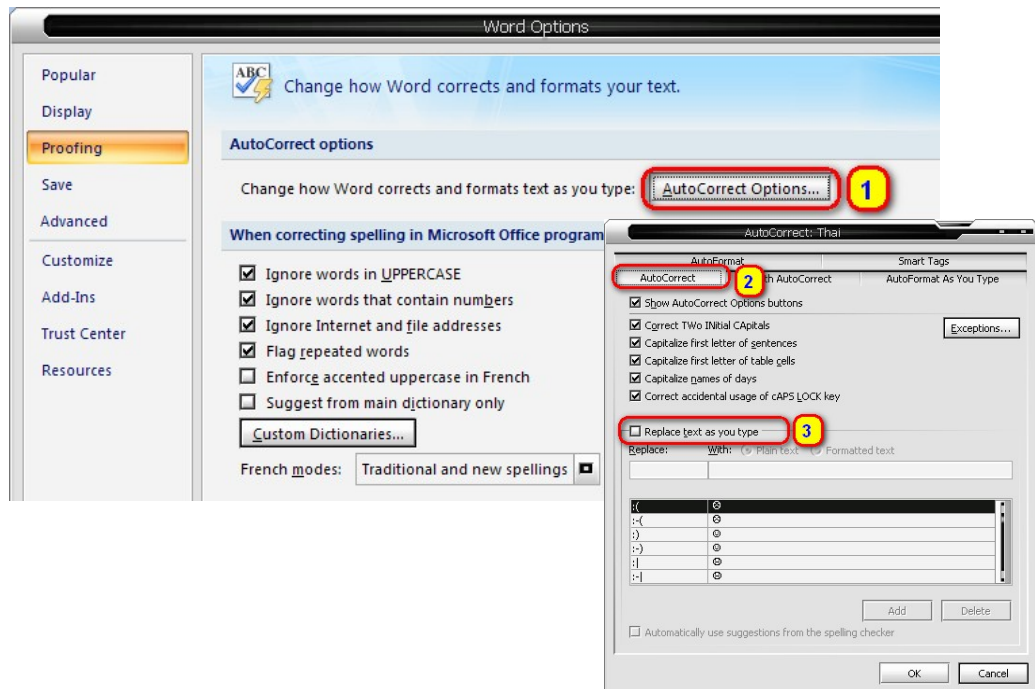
Word Options

Popular
Display
Proofing
Save
Advanced
Customize
Add-Ins
Trust Center
Resources

ABC
Change how Word corrects and formats your text.

AutoCorrect options

Change how Word corrects and formats text as you type: AutoCorrect Options...

1

When correcting spelling in Microsoft Office program

☑ Ignore words in UPPERCASE
☑ Ignore words that contain numbers
☑ Ignore Internet and file addresses
☑ Flag repeated words
☐ Enforce accented uppercase in French
☐ Suggest from main dictionary only

Custom Dictionaries...

French modes: Traditional and new spellings

AutoCorrect: Thai

AutoFormat
Smart Tags
AutoCorrect
2
h AutoCorrect
AutoFormat As You Type

☑ Show AutoCorrect Options buttons

☑ Correct TWo INitial CApitals
☑ Capitalize first letter of sentences
☑ Capitalize first letter of table cells
☑ Capitalize names of days
☑ Correct accidental usage of cAPS LOCK key

Exceptions...

☐ Replace text as you type
3

Replace: With: Plain text Formatted text

| | |
|---|---|
| :( | ☹ |
| :-( | ☹ |
| :) | ☺ |
| :-) | ☺ |
| :\| | 😐 |
| :-\| | 😐 |

Add
Delete

☐ Automatically use suggestions from the spelling checker

OK
Cancel